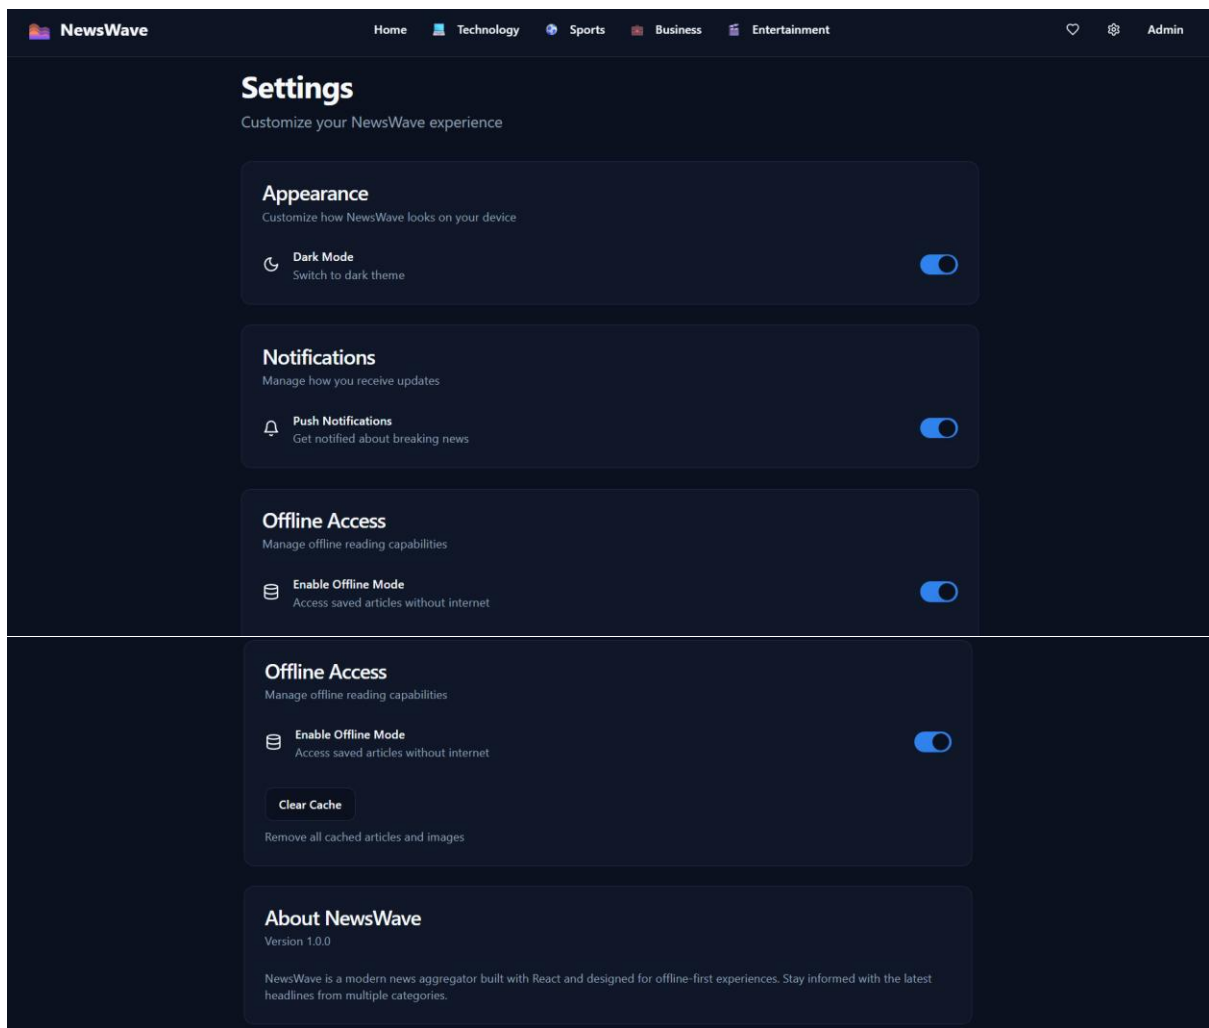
NewsWave

Home Technology Sports Business Entertainment

Admin

Settings

Customize your NewsWave experience

Appearance

Customize how NewsWave looks on your device

Dark Mode
Switch to dark theme

Notifications

Manage how you receive updates

Push Notifications
Get notified about breaking news

Offline Access

Manage offline reading capabilities

Enable Offline Mode
Access saved articles without internet

Offline Access

Manage offline reading capabilities

Enable Offline Mode
Access saved articles without internet

Clear Cache

Remove all cached articles and images

About NewsWave

Version 1.0.0

NewsWave is a modern news aggregator built with React and designed for offline-first experiences. Stay informed with the latest headlines from multiple categories.